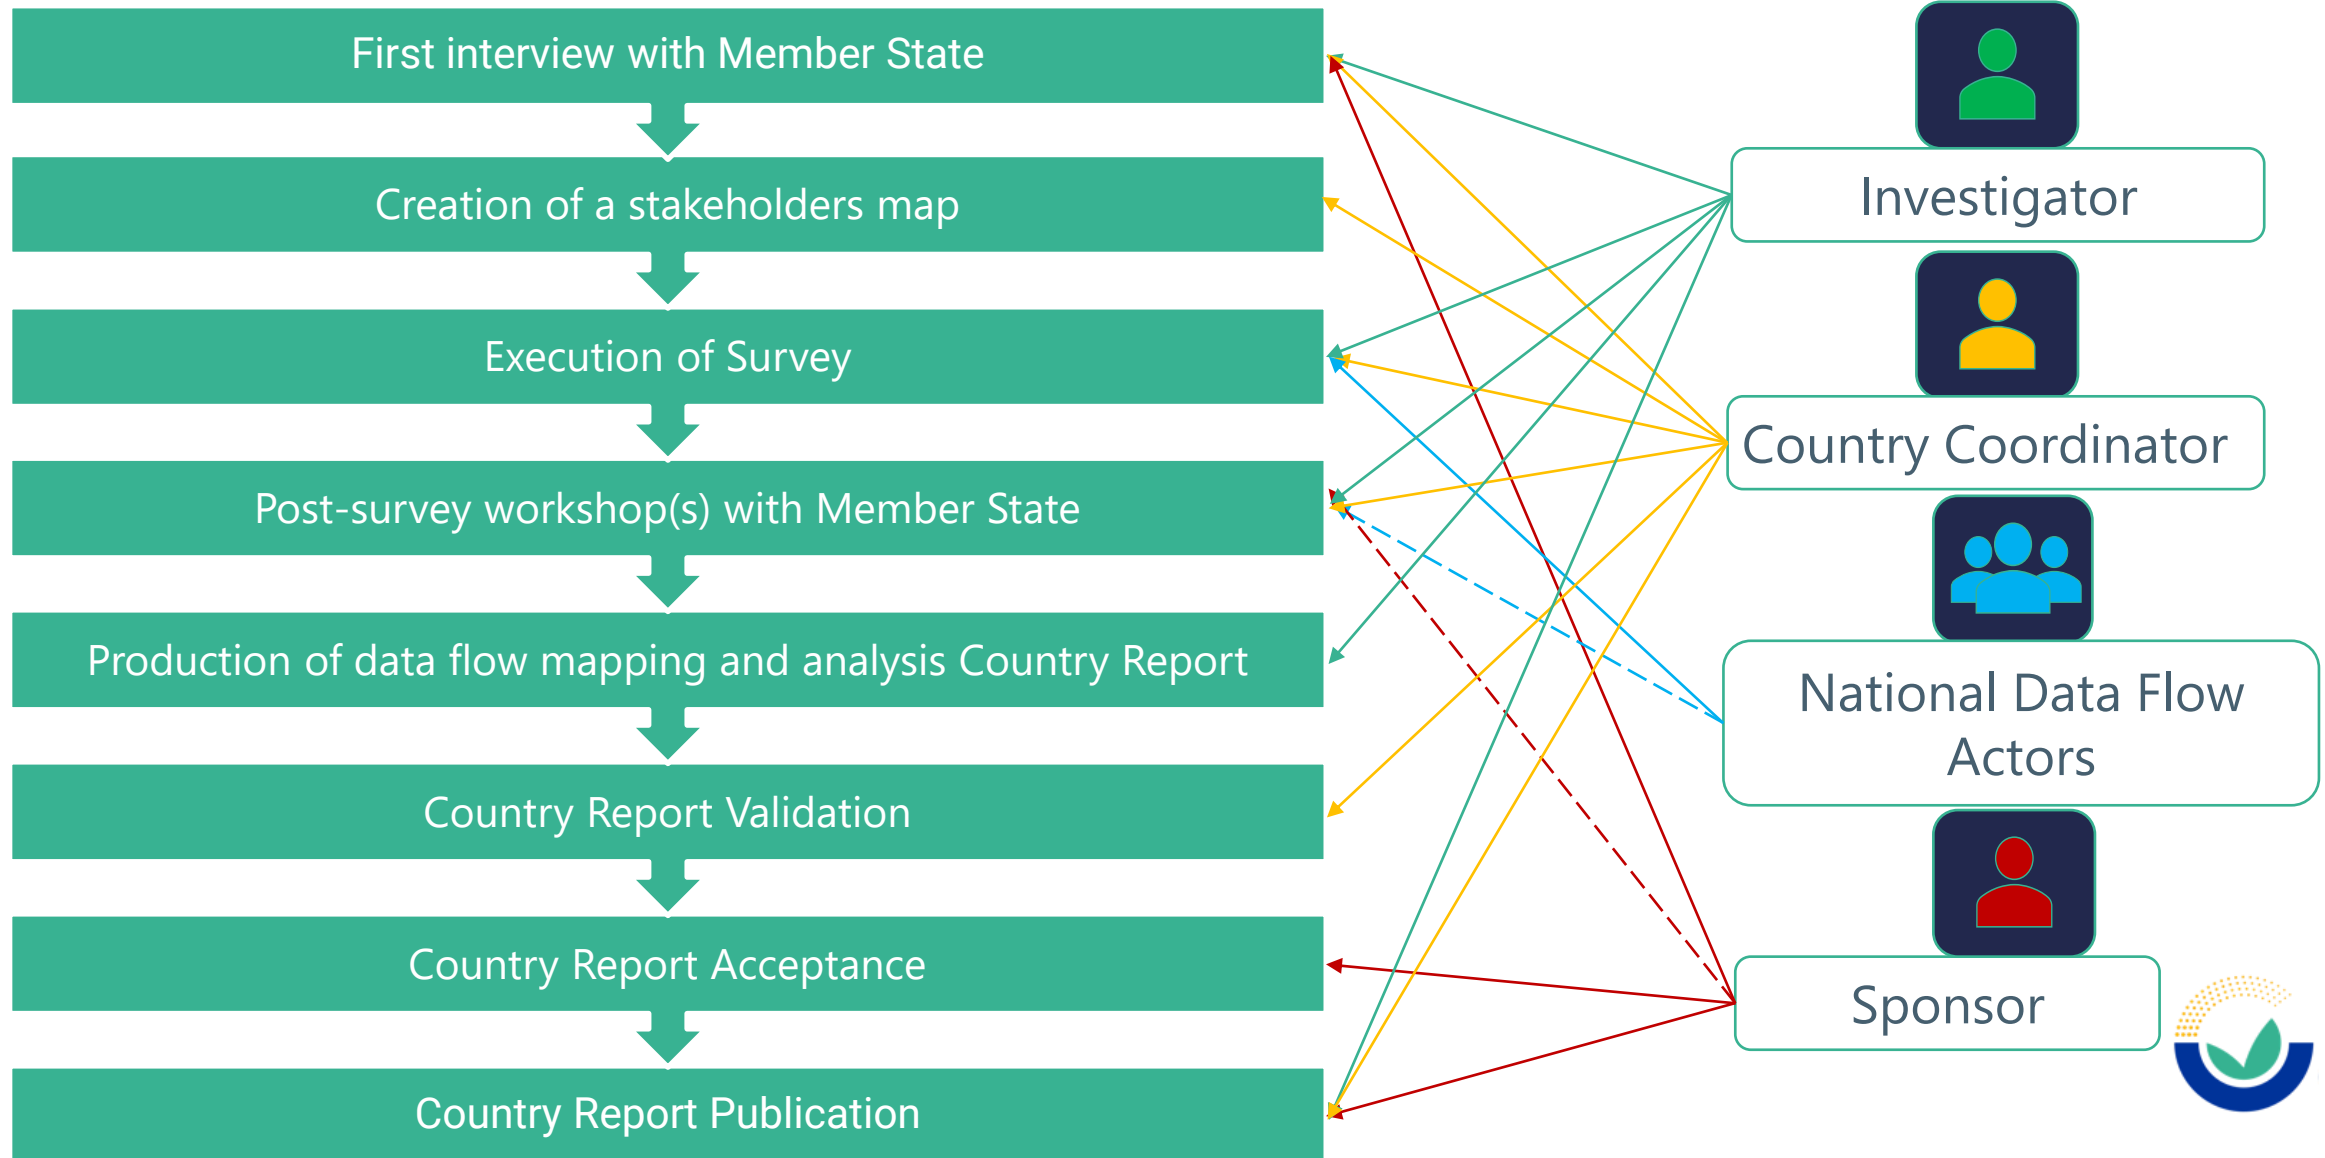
First interview with Member State

Creation of a stakeholders map

Execution of Survey

Post-survey workshop(s) with Member State

Production of data flow mapping and analysis Country Report

Country Report Validation

Country Report Acceptance

Country Report Publication

Investigator

Country Coordinator

National Data Flow Actors

Sponsor